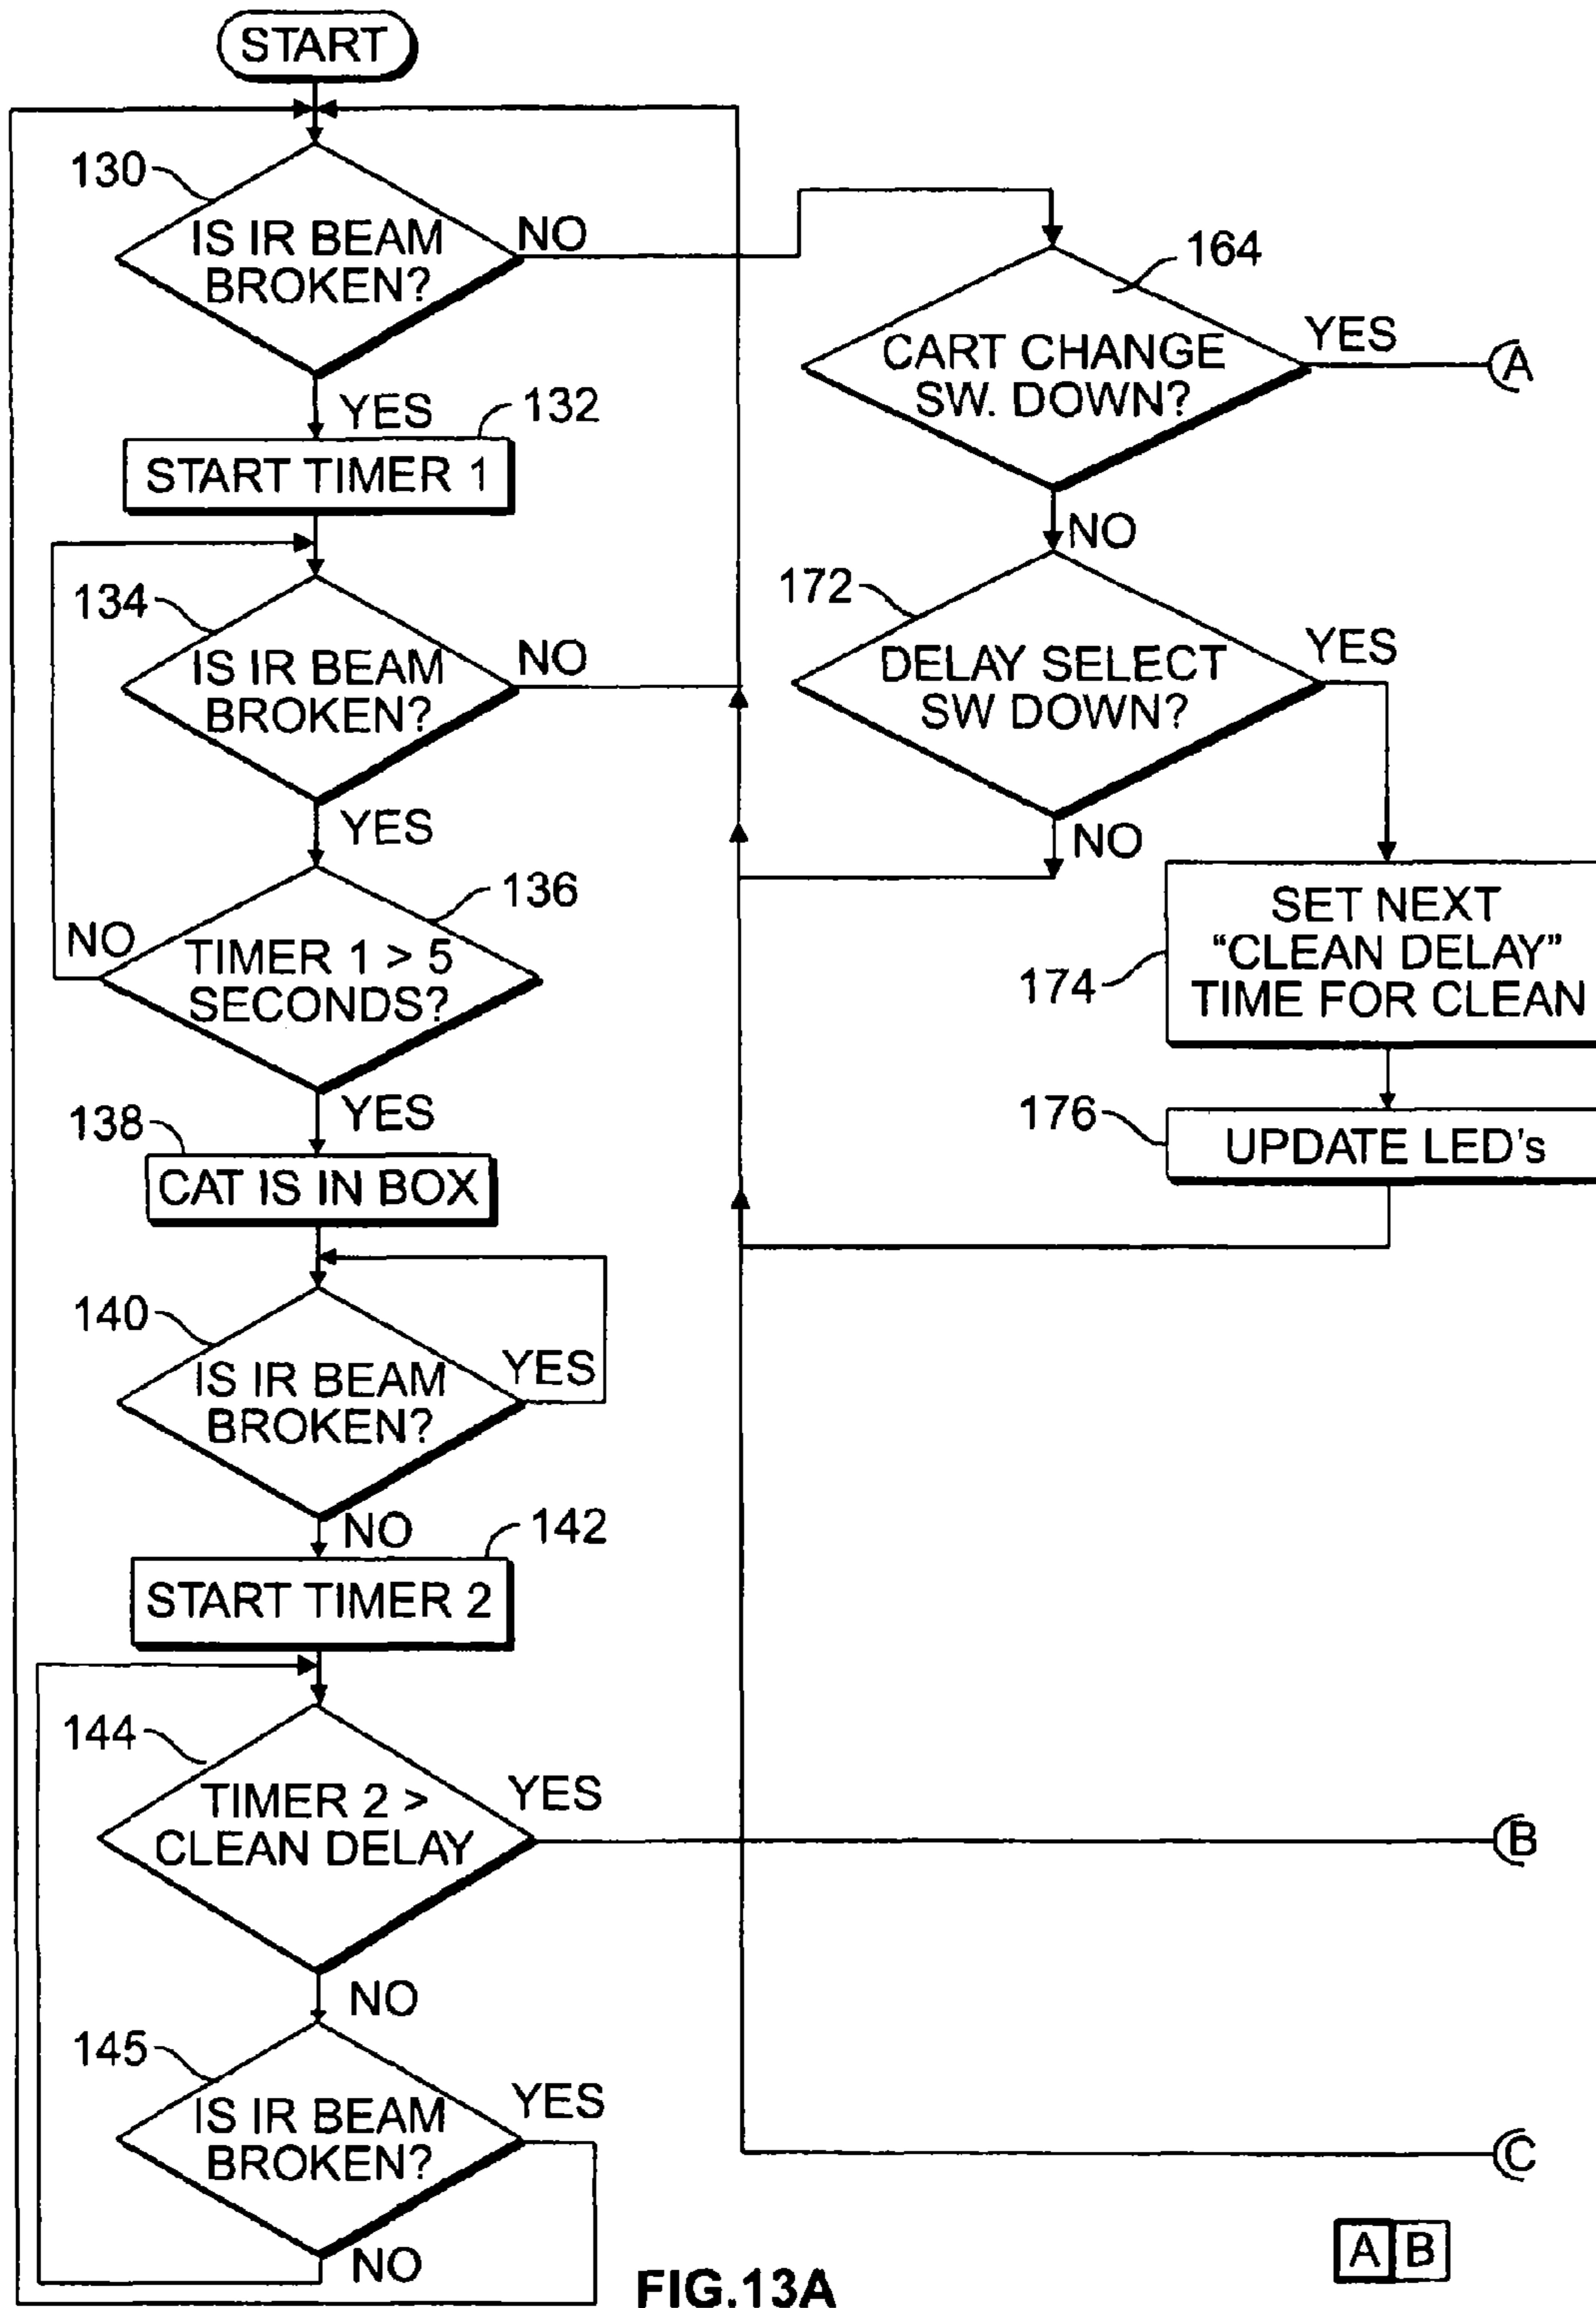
START

130
IS IR BEAM BROKEN?
NO
YES
132
START TIMER 1

134
IS IR BEAM BROKEN?
NO
YES

136
NO
TIMER 1 > 5 SECONDS?
YES

138
CAT IS IN BOX

140
IS IR BEAM BROKEN?
YES
NO

142
START TIMER 2

144
TIMER 2 > CLEAN DELAY
YES
NO

145
IS IR BEAM BROKEN?
YES
NO

164
CART CHANGE SW. DOWN?
YES
A
NO

172
DELAY SELECT SW DOWN?
YES
NO

174
SET NEXT "CLEAN DELAY" TIME FOR CLEAN

176
UPDATE LED's

B

C

FIG.13A

A B